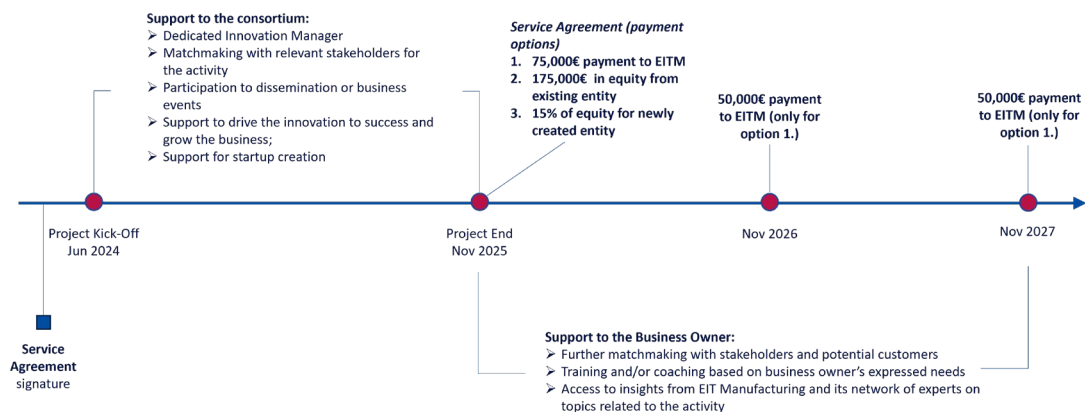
Support to the consortium:
➢ Dedicated Innovation Manager
➢ Matchmaking with relevant stakeholders for the activity
➢ Participation to dissemination or business events
➢ Support to drive the innovation to success and grow the business;
➢ Support for startup creation

Service Agreement (payment options)
1. 75,000€ payment to EITM
2. 175,000€ in equity from existing entity
3. 15% of equity for newly created entity

50,000€ payment to EITM (only for option 1.)

50,000€ payment to EITM (only for option 1.)

Project Kick-Off
Jun 2024

Project End
Nov 2025

Nov 2026

Nov 2027

Service Agreement
signature

Support to the Business Owner:
➢ Further matchmaking with stakeholders and potential customers
➢ Training and/or coaching based on business owner's expressed needs
➢ Access to insights from EIT Manufacturing and its network of experts on topics related to the activity